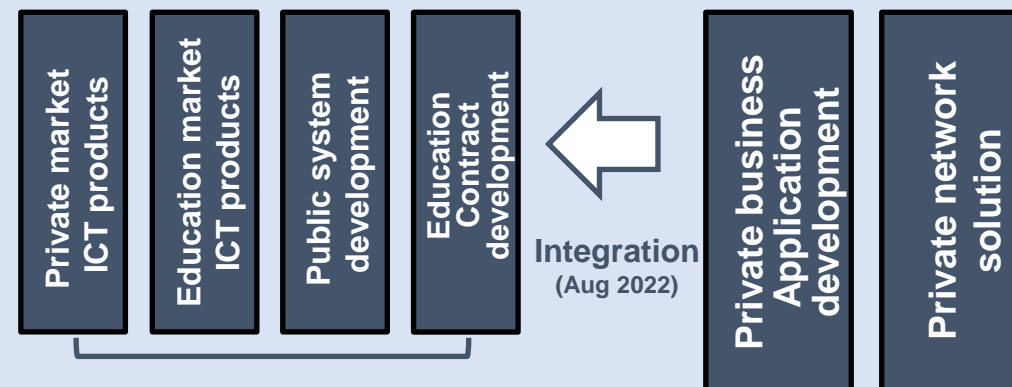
Private market ICT products

Education market ICT products

Public system development

Education Contract development

Integration (Aug 2022)

Private business Application development

Private network solution